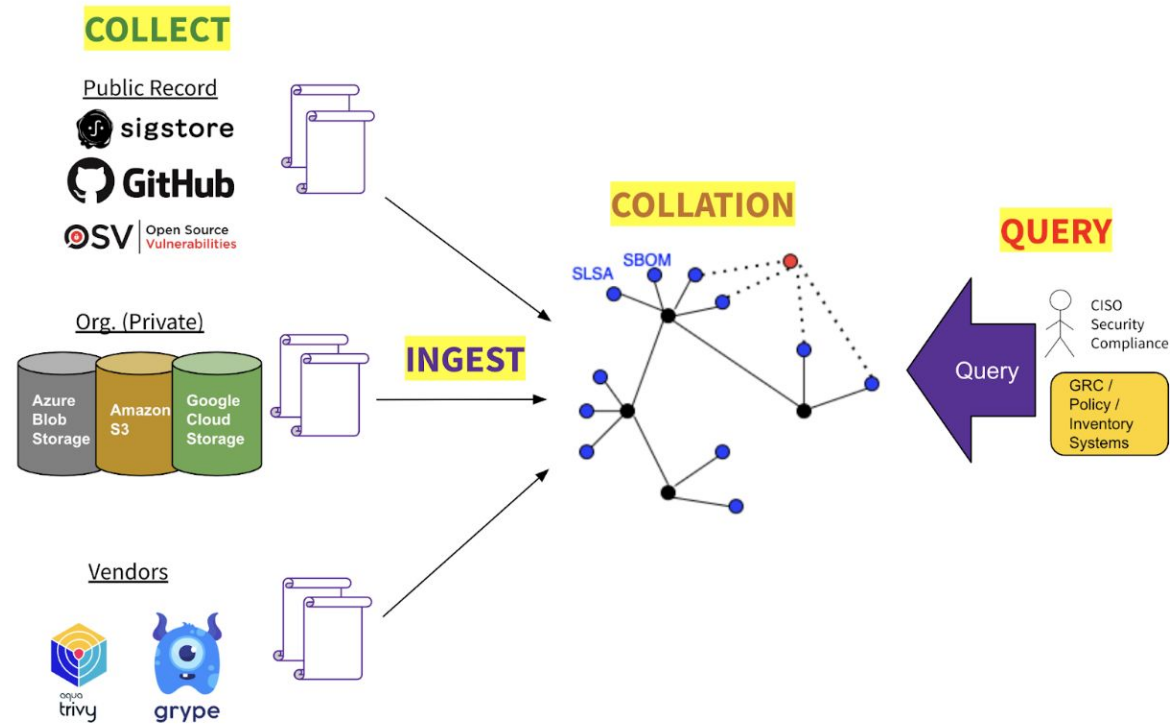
COLLECT

Public Record

sigstore

GitHub

OSV Open Source Vulnerabilities

Org. (Private)

Azure Blob Storage

Amazon S3

Google Cloud Storage

Vendors

aqua trivy

grype

INGEST

COLLATION

SLSA

SBOM

QUERY

CISO Security Compliance

Query

GRC / Policy / Inventory Systems